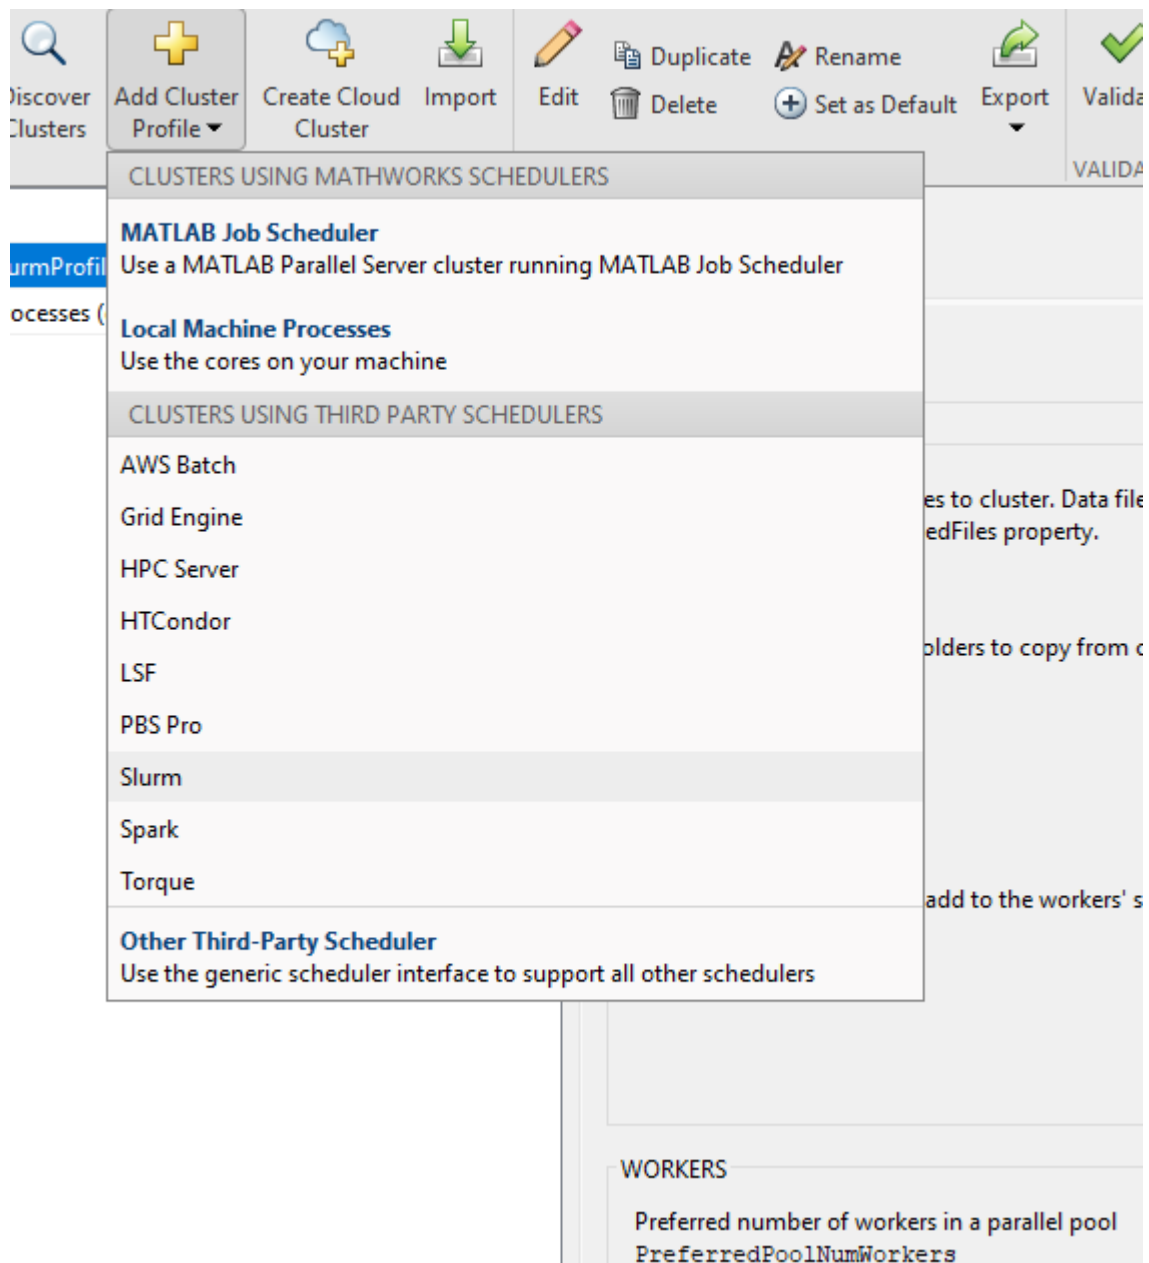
iscover Clusters

Add Cluster Profile

Create Cloud Cluster

Import

Edit

Duplicate

Delete

Rename

Set as Default

Export

Valida

VALIDA

urmProfil

ocesses (

CLUSTERS USING MATHWORKS SCHEDULERS

MATLAB Job Scheduler
Use a MATLAB Parallel Server cluster running MATLAB Job Scheduler

Local Machine Processes
Use the cores on your machine

CLUSTERS USING THIRD PARTY SCHEDULERS

AWS Batch

Grid Engine

HPC Server

HTCondor

LSF

PBS Pro

Slurm

Spark

Torque

Other Third-Party Scheduler
Use the generic scheduler interface to support all other schedulers

es to cluster. Data file
edFiles property.

olders to copy from c

add to the workers' s

WORKERS

Preferred number of workers in a parallel pool
PreferredPoolNumWorkers